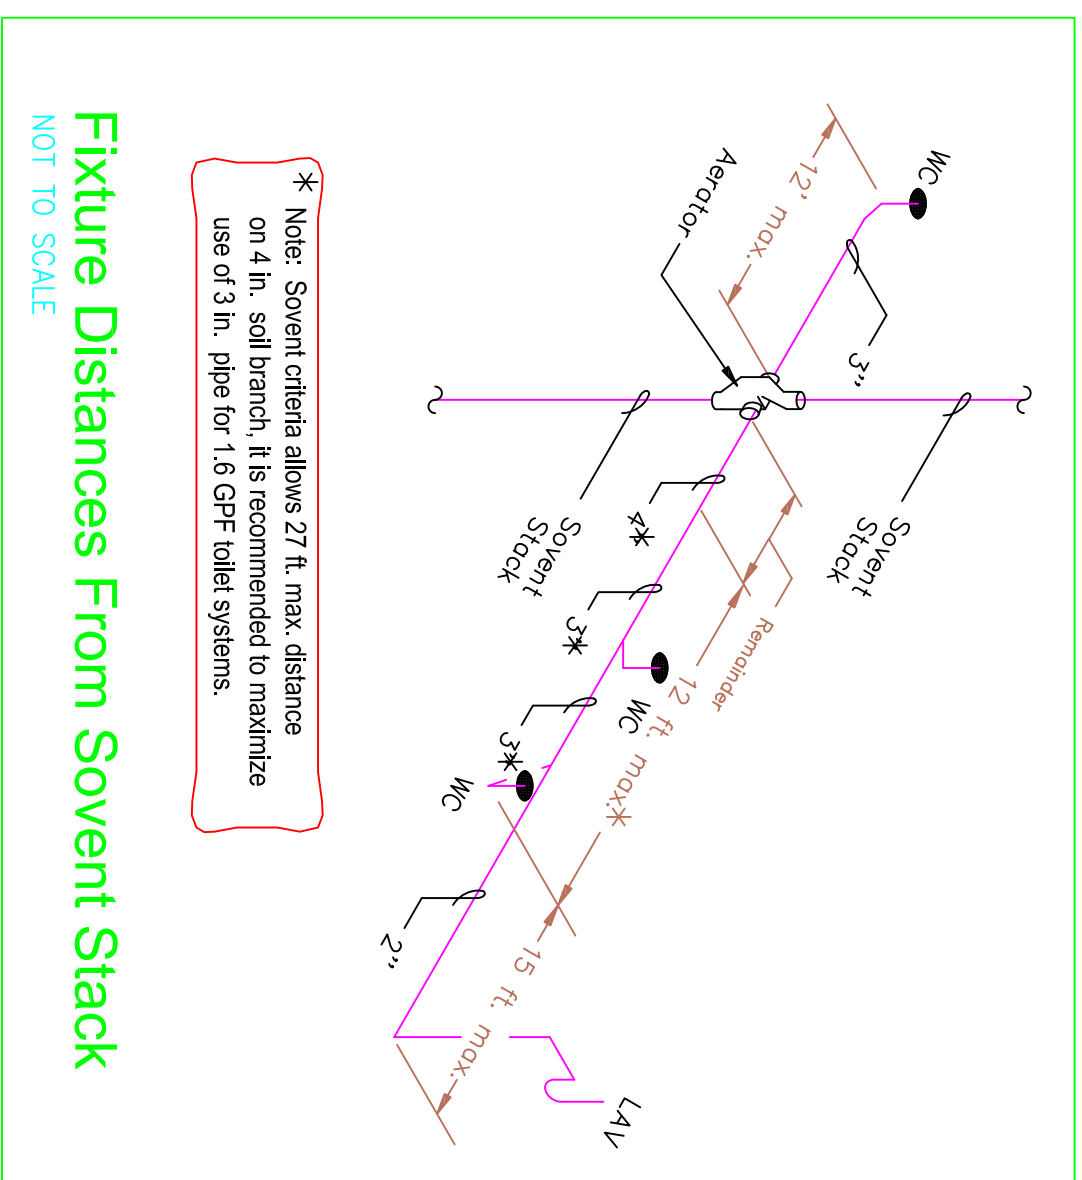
Fixture Distances From Sovent Stack

NOT TO SCALE

* Note: Sovent criteria allows 27 ft. max. distance on 4 in. soil branch, it is recommended to maximize use of 3 in. pipe for 1.6 GPF toilet systems.

WC

12' max.

Aerator

3"

Sovent Stack

Sovent Stack

4*

3*

3*

WC

WC

Remainder

12 ft. max.*

2"

15 ft. max.

LAV